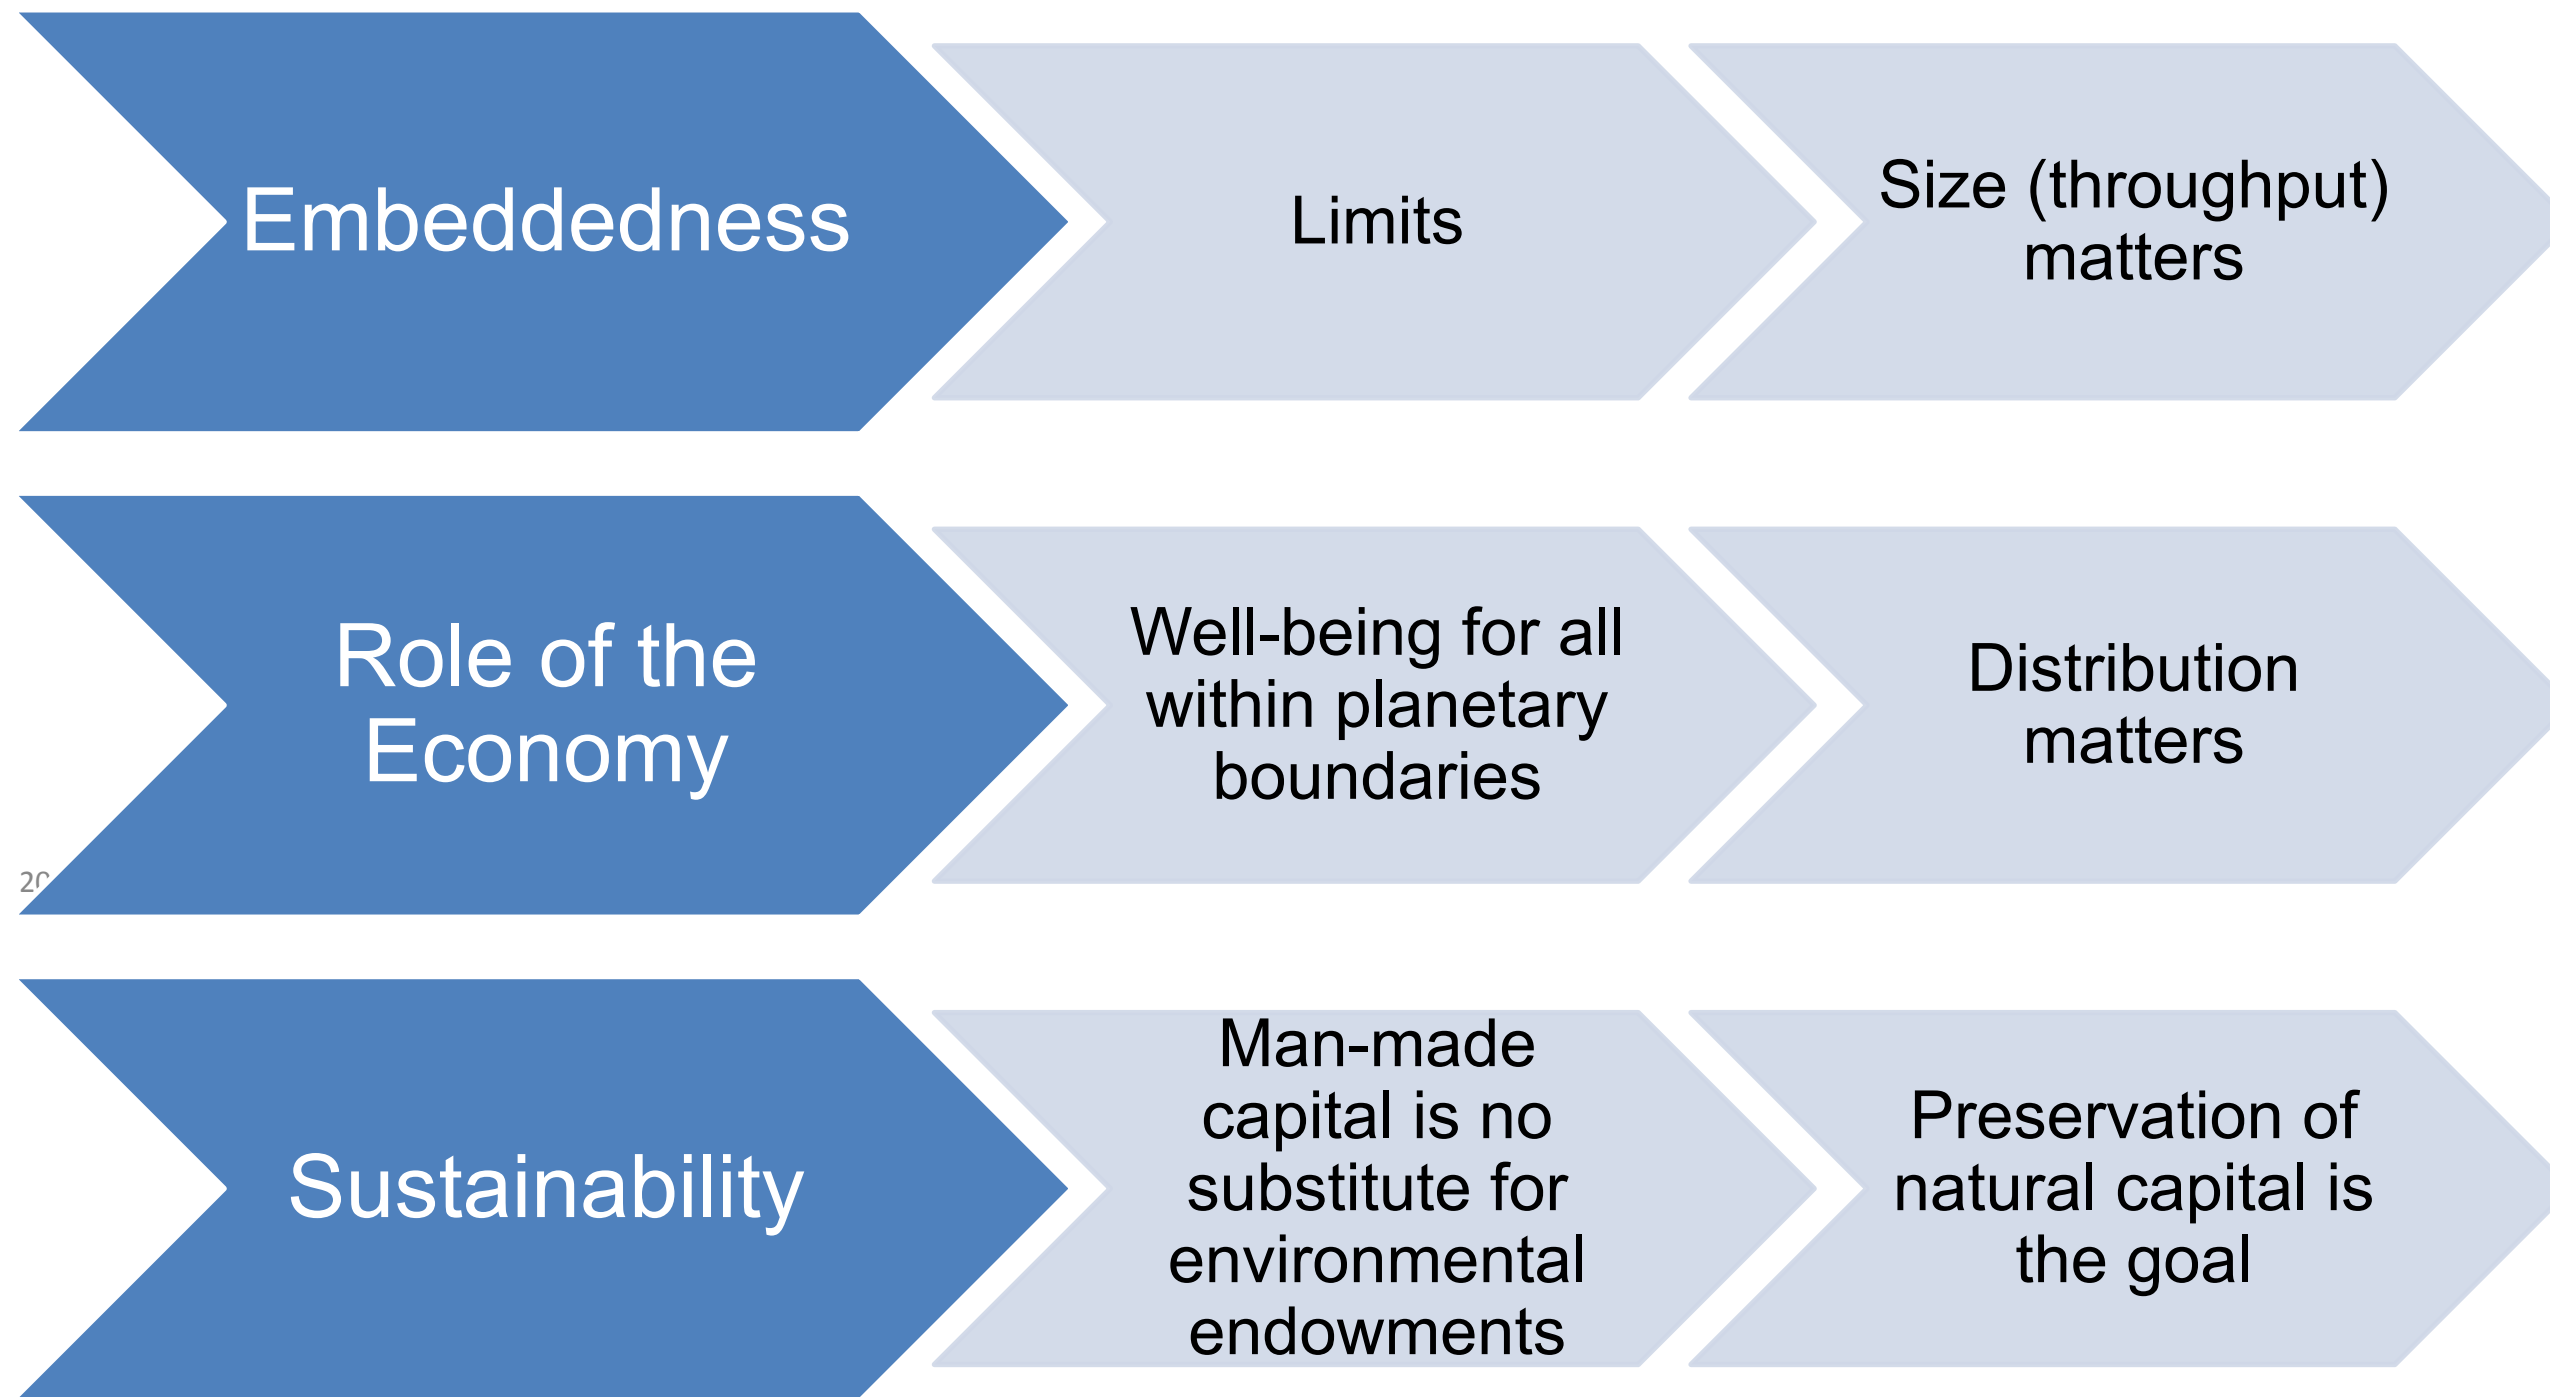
Embeddedness

Limits

Size (throughput) matters

Role of the Economy

Well-being for all within planetary boundaries

Distribution matters

20

Sustainability

Man-made capital is no substitute for environmental endowments

Preservation of natural capital is the goal